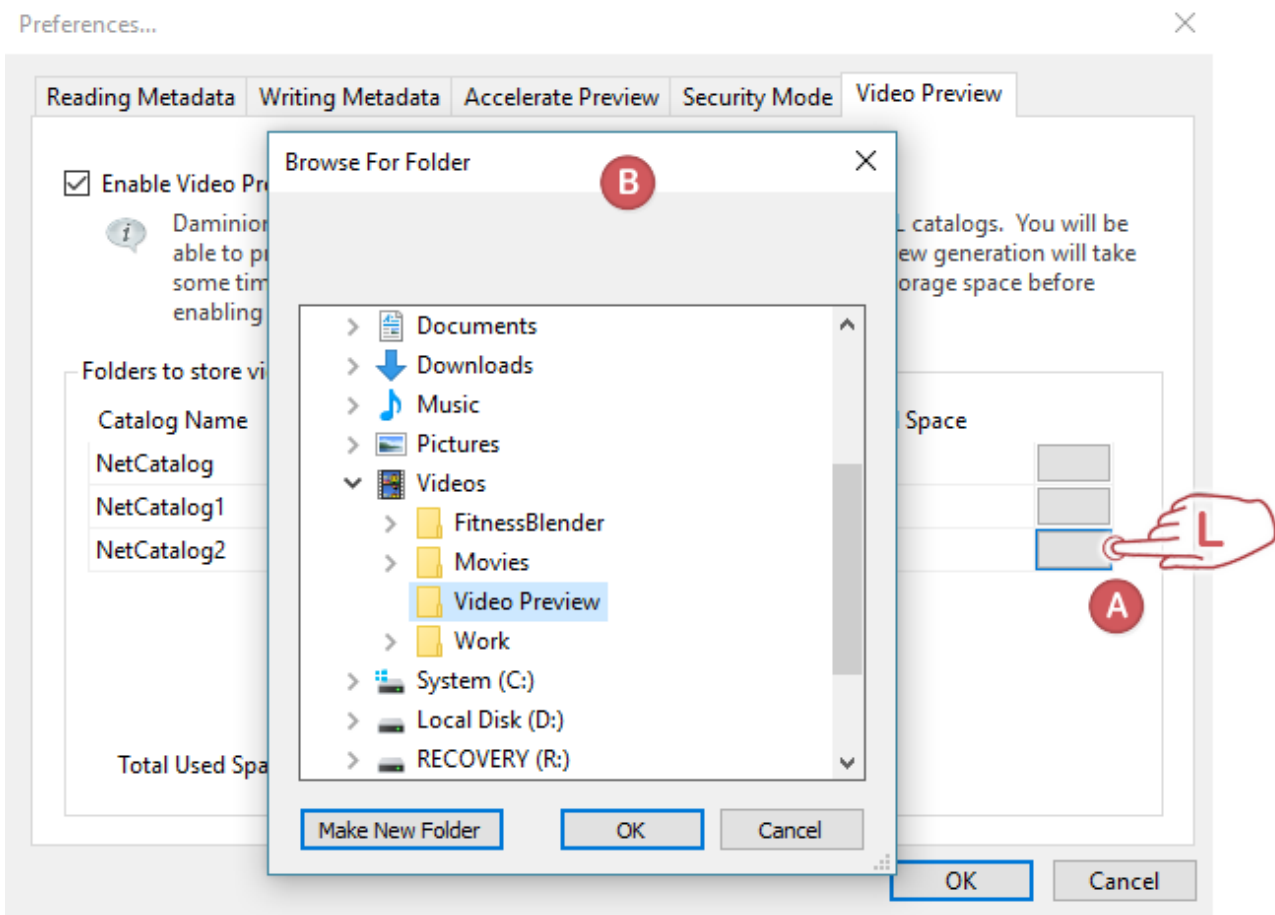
Preferences...

Reading Metadata | Writing Metadata | Accelerate Preview | Security Mode | Video Preview

Enable Video Pr

Damini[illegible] L catalogs. You will be able to pr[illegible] ew generation will take some tim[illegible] orage space before enabling

Folders to store vi

Catalog Name | Space

NetCatalog

NetCatalog1

NetCatalog2

Total Used Spa

Browse For Folder

B

Documents
Downloads
Music
Pictures
Videos
FitnessBlender
Movies
Video Preview
Work
System (C:)
Local Disk (D:)
RECOVERY (R:)

Make New Folder | OK | Cancel

L

A

OK | Cancel